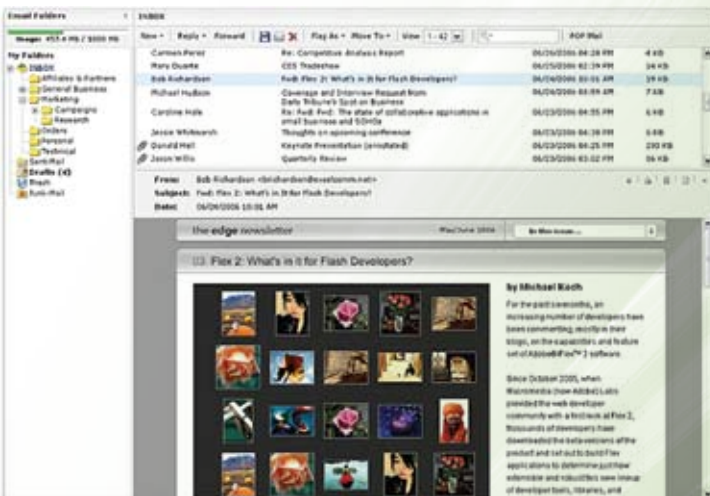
Email Folders

Usage: 453.4 Mb / 1000 Mb

My Folders
INBOX
Affiliates & Partners
General Business
Marketing
Campaigns
Research
Orders
Personal
Technical
Sent-Mail
Drafts (4)
Trash
Junk-Mail

INBOX

New · Reply · Forward | Flag As · Move To · | View 1 - 42 | POP Mail

| | | | |
|---|---|---|---|
| Carmen Perez | Re: Competitive Analysis Report | 06/26/2006 04:28 PM | 4 KB |
| Mary Duarte | CES Tradeshow | 06/26/2006 02:39 PM | 34 KB |
| Bob Richardson | Fwd: Flex 2: What's in it for Flash Developers? | 06/26/2006 10:01 AM | 39 KB |
| Michael Hudson | Coverage and Interview Request from Daily Tribune's Spot on Business | 06/26/2006 05:59 AM | 7 KB |
| Caroline Holk | Re: Fwd: Fwd: The state of collaborative applications in small business and SOHOs | 06/23/2006 04:55 PM | 6 KB |
| Jessie Whitworth | Thoughts on upcoming conference | 06/23/2006 04:39 PM | 5 KB |
| Donald Hall | Keynote Presentation (annotated) | 06/23/2006 04:25 PM | 230 KB |
| Jason Willis | Quarterly Review | 06/23/2006 03:02 PM | 96 KB |

From: Bob Richardson <brichardson@example.net>
Subject: Fwd: Flex 2: What's in it for Flash Developers?
Date: 06/26/2006 10:01 AM

the edge newsletter | May/June 2006 | In this issue...

Flex 2: What's in it for Flash Developers?

by Michael Koch

For the past several months, an increasing number of developers have been commenting, mostly in their blogs, on the capabilities and feature set of Adobe® Flex™ 2 software.

Since October 2005, when Macromedia (now Adobe) Labs provided the web developer community with a first look at Flex 2, thousands of developers have downloaded the beta versions of the product and set out to build Flex applications to determine just how extensible and robust the new lineup of developer tools, libraries, and